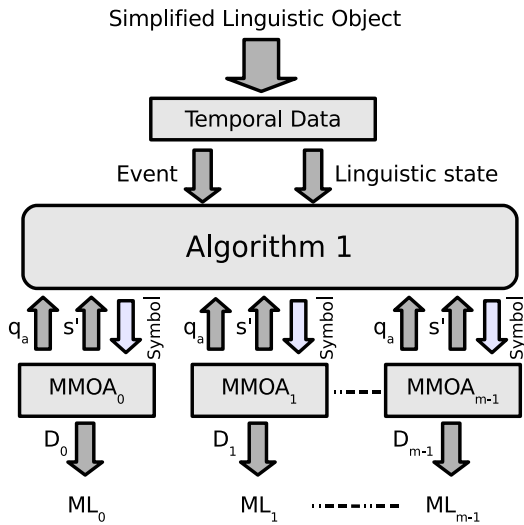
Simplified Linguistic Object

Temporal Data

Event

Linguistic state

Algorithm 1

$q_a$ s' Symbol

$q_a$ s' Symbol

$q_a$ s' Symbol

$MMOA_0$

$MMOA_1$

$MMOA_{m-1}$

$D_0$

$D_1$

$D_{m-1}$

$ML_0$

$ML_1$

$ML_{m-1}$